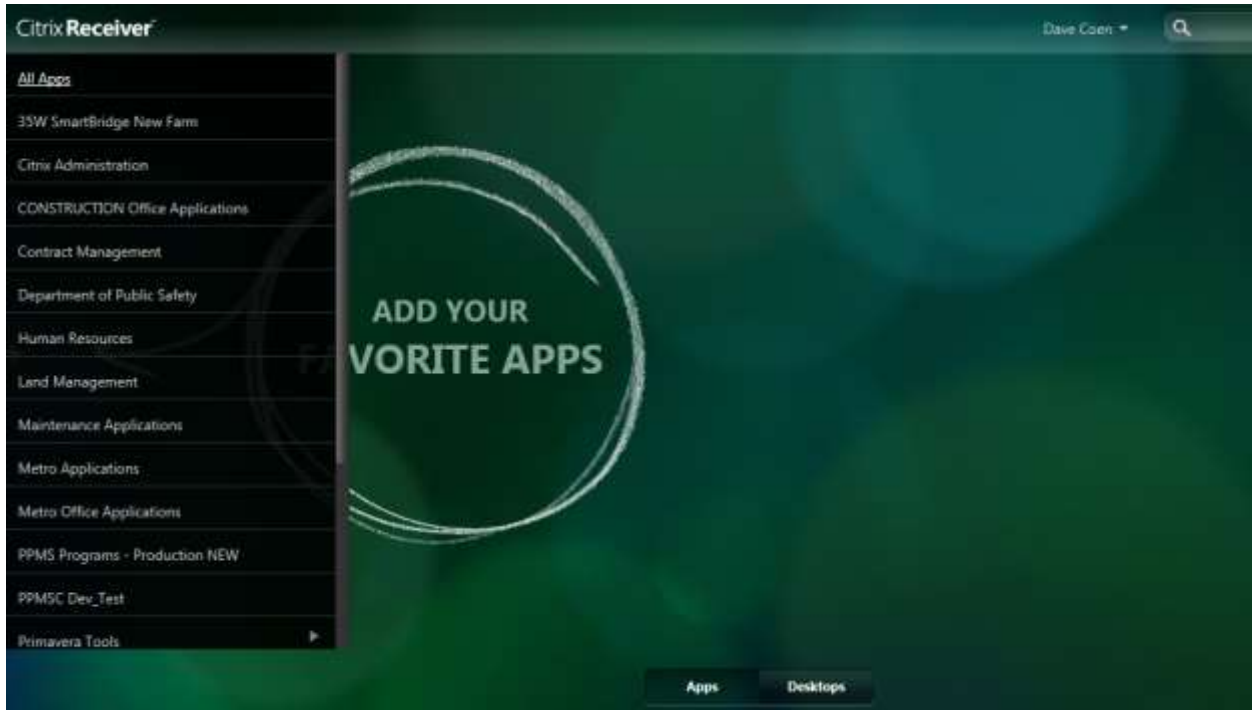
Citrix Receiver

Dave Coen

All Apps
35W SmartBridge New Farm
Citrix Administration
CONSTRUCTION Office Applications
Contract Management
Department of Public Safety
Human Resources
Land Management
Maintenance Applications
Metro Applications
Metro Office Applications
PPMS Programs - Production NEW
PPMSC Dev_Test
Primavera Tools

ADD YOUR
FA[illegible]VORITE APPS

Apps
Desktops